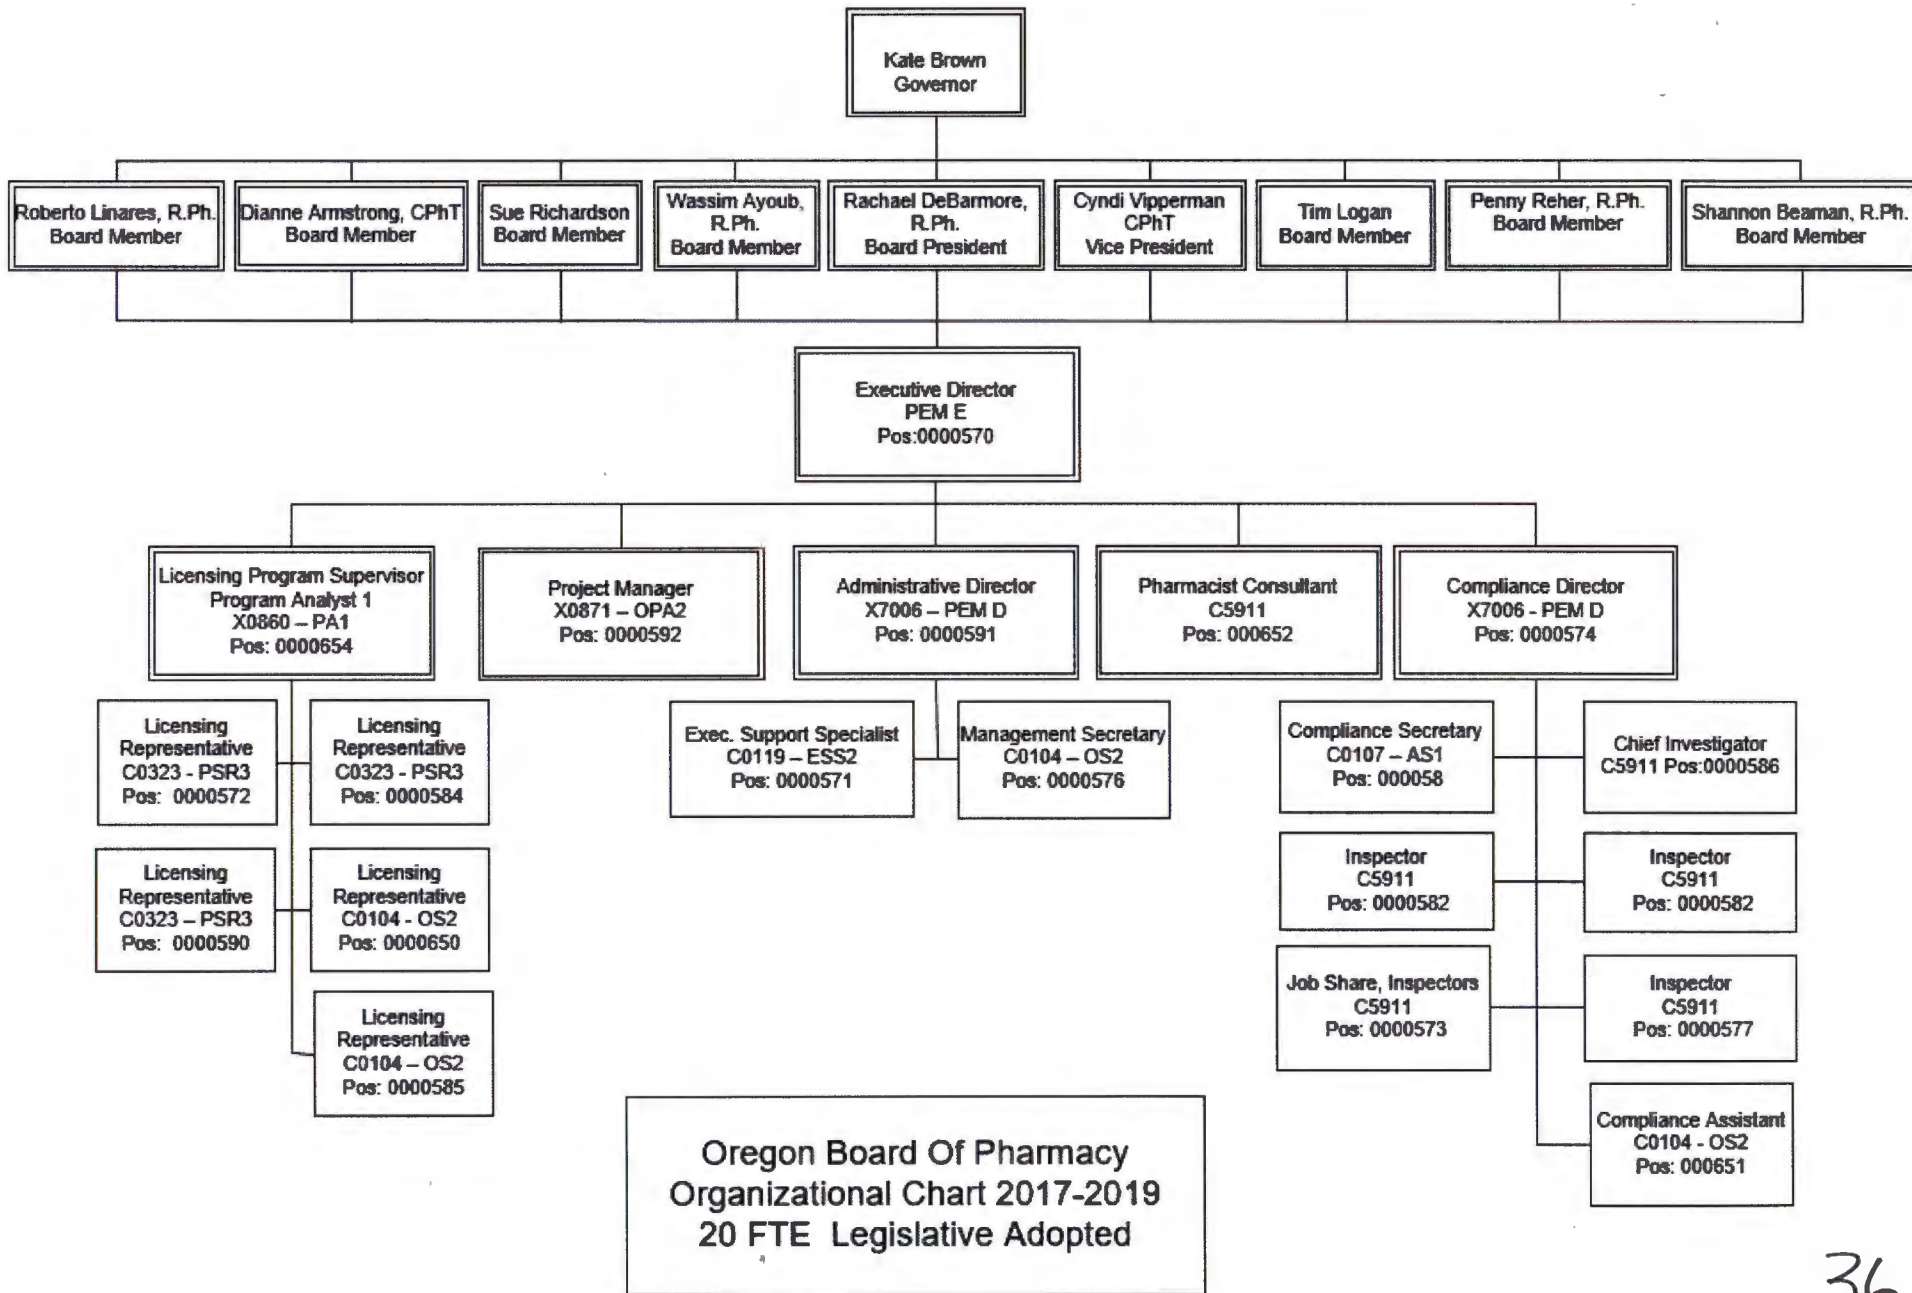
Kate Brown
Governor

Roberto Linares, R.Ph.
Board Member

Dianne Armstrong, CPhT
Board Member

Sue Richardson
Board Member

Wassim Ayoub, R.Ph.
Board Member

Rachael DeBarmore, R.Ph.
Board President

Cyndi Vipperman
CPhT
Vice President

Tim Logan
Board Member

Penny Reher, R.Ph.
Board Member

Shannon Beaman, R.Ph.
Board Member

Executive Director
PEM E
Pos:0000570

Licensing Program Supervisor
Program Analyst 1
X0860 – PA1
Pos: 0000654

Project Manager
X0871 – OPA2
Pos: 0000592

Administrative Director
X7006 – PEM D
Pos: 0000591

Pharmacist Consultant
C5911
Pos: 000652

Compliance Director
X7006 - PEM D
Pos: 0000574

Licensing Representative
C0323 - PSR3
Pos: 0000572

Licensing Representative
C0323 - PSR3
Pos: 0000584

Licensing Representative
C0323 – PSR3
Pos: 0000590

Licensing Representative
C0104 - OS2
Pos: 0000650

Licensing Representative
C0104 – OS2
Pos: 0000585

Exec. Support Specialist
C0119 – ESS2
Pos: 0000571

Management Secretary
C0104 – OS2
Pos: 0000576

Compliance Secretary
C0107 – AS1
Pos: 000058

Chief Investigator
C5911 Pos:0000586

Inspector
C5911
Pos: 0000582

Inspector
C5911
Pos: 0000582

Job Share, Inspectors
C5911
Pos: 0000573

Inspector
C5911
Pos: 0000577

Compliance Assistant
C0104 - OS2
Pos: 000651

Oregon Board Of Pharmacy
Organizational Chart 2017-2019
20 FTE Legislative Adopted

36